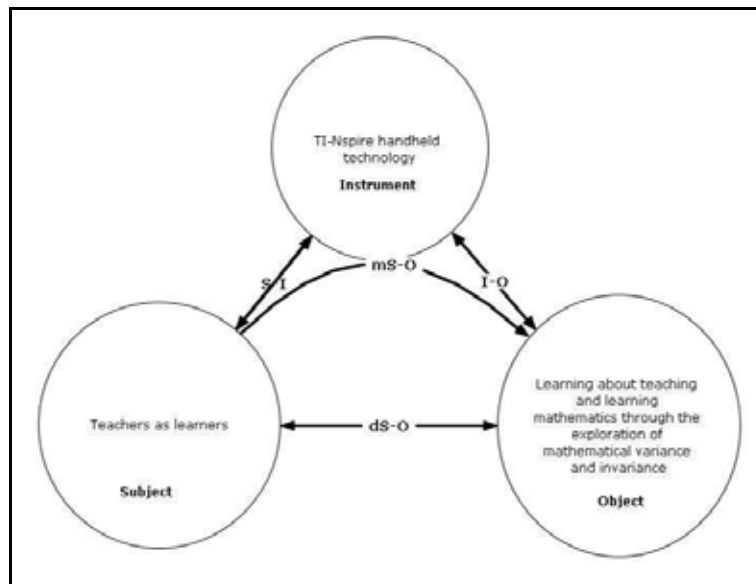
TI-Nspire handheld technology

Instrument

S-I

mS-O

I-O

Teachers as learners

Subject

dS-O

Learning about teaching and learning mathematics through the exploration of mathematical variance and invariance

Object